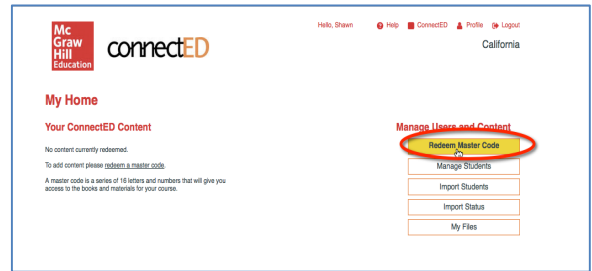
Mc Graw Hill Education

connectED

Hello, Shawn Help ConnectED Profile Logout

California

My Home

Your ConnectED Content

No content currently redeemed.

To add content please redeem a master code.

A master code is a series of 16 letters and numbers that will give you access to the books and materials for your course.

Manage Users and Content

Redeem Master Code

Manage Students

Import Students

Import Status

My Files